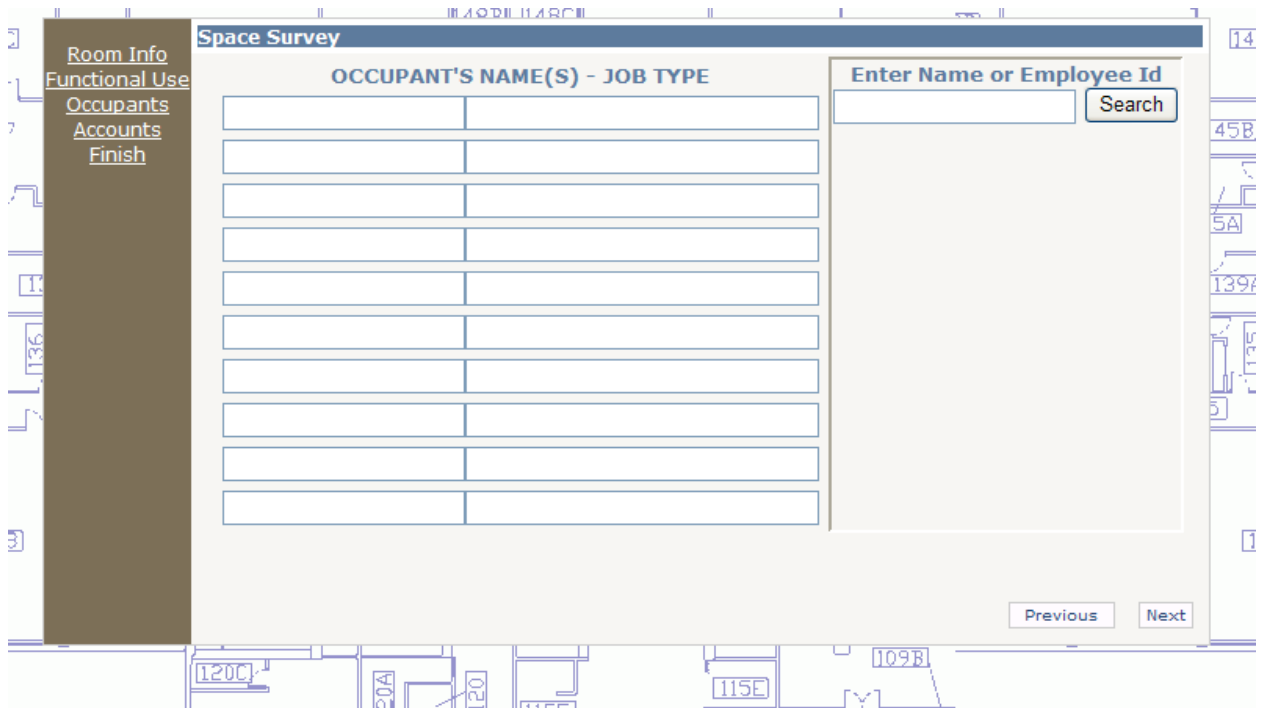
Room Info
Functional Use
Occupants
Accounts
Finish

Space Survey

OCCUPANT'S NAME(S) - JOB TYPE

Enter Name or Employee Id

Search

Previous Next

148B 148C

14

45B

5A

139A

136

120C

115E

109B

120

20A